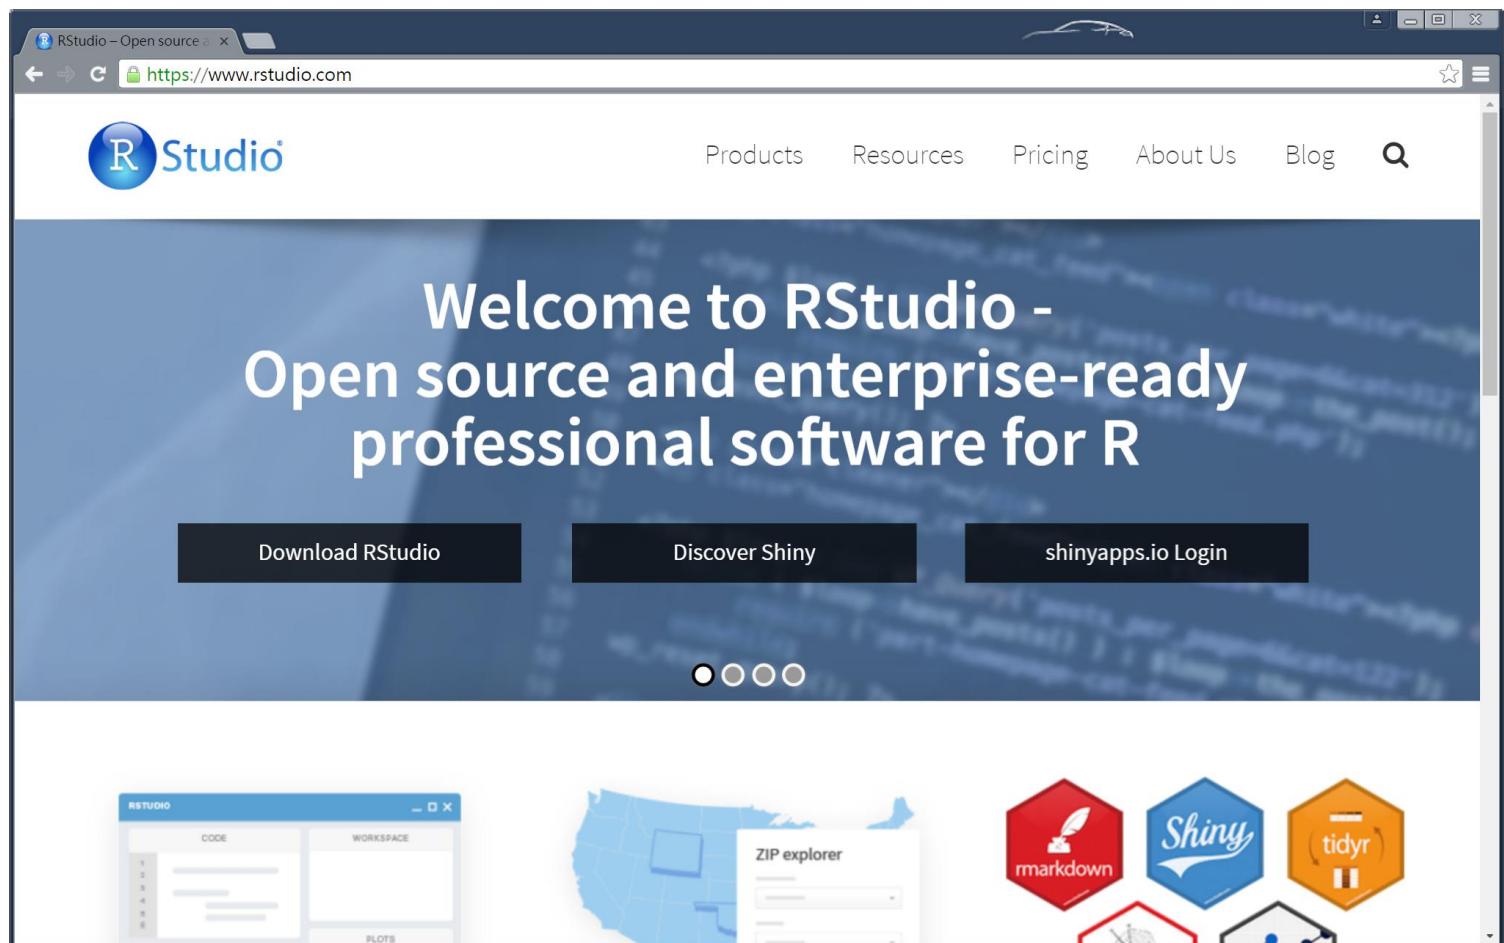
RStudio – Open source a ×

https://www.rstudio.com

R Studio

Products Resources Pricing About Us Blog

Welcome to RStudio - Open source and enterprise-ready professional software for R

Download RStudio

Discover Shiny

shinyapps.io Login

RSTUDIO

CODE

WORKSPACE

PLOTS

ZIP explorer

rmarkdown

Shiny

tidyr